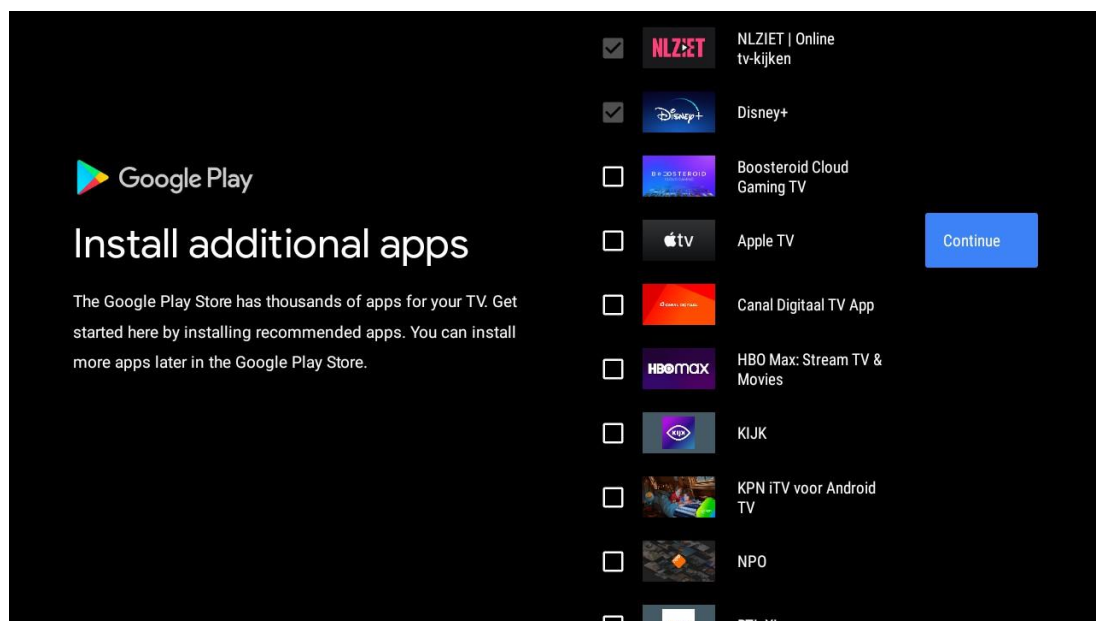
Google Play

Install additional apps

The Google Play Store has thousands of apps for your TV. Get started here by installing recommended apps. You can install more apps later in the Google Play Store.

NLZIET
NLZIET | Online tv-kijken

Disney+
Disney+

BOOSTEROID
Boosteroid Cloud Gaming TV

tv
Apple TV

Continue

Canal Digitaal TV App

HBO max
HBO Max: Stream TV & Movies

KIJK
KIJK

KPN iTV voor Android TV

NPO

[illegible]